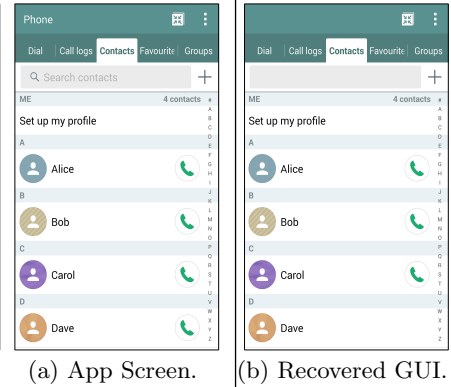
Phone

Dial | Call logs | Contacts | Favourite | Groups

Search contacts

+

ME 4 contacts

Set up my profile

A

Alice

B

Bob

C

Carol

D

Dave

# A B C D E F G H I J K L M N O P Q R S T U V W X Y Z

(a) App Screen.

Dial | Call logs | Contacts | Favourite | Groups

+

ME 4 contacts

Set up my profile

A

Alice

B

Bob

C

Carol

D

Dave

# A B C D E F G H I J K L M N O P Q R S T U V W X Y Z

(b) Recovered GUI.